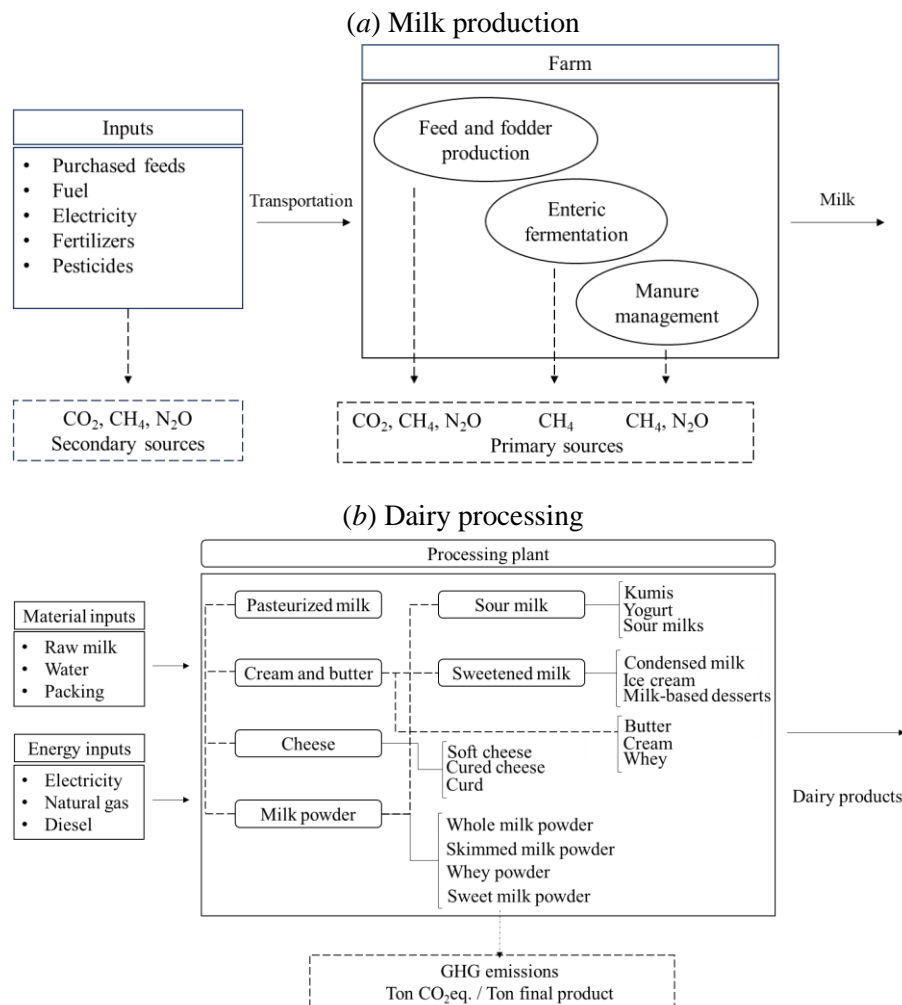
(*a*) Milk production

Farm

Inputs

- Purchased feeds
- Fuel
- Electricity
- Fertilizers
- Pesticides

Transportation

Feed and fodder production

Enteric fermentation

Manure management

Milk

$CO_2$, $CH_4$, $N_2O$
Secondary sources

$CO_2$, $CH_4$, $N_2O$ $CH_4$ $CH_4$, $N_2O$
Primary sources

(*b*) Dairy processing

Processing plant

Material inputs

- Raw milk
- Water
- Packing

Energy inputs

- Electricity
- Natural gas
- Diesel

Pasteurized milk

Cream and butter

Cheese

Milk powder

Sour milk

Kumis
Yogurt
Sour milks

Sweetened milk

Condensed milk
Ice cream
Milk-based desserts

Butter
Cream
Whey

Soft cheese
Cured cheese
Curd

Whole milk powder
Skimmed milk powder
Whey powder
Sweet milk powder

Dairy products

GHG emissions
Ton $CO_2$eq. / Ton final product